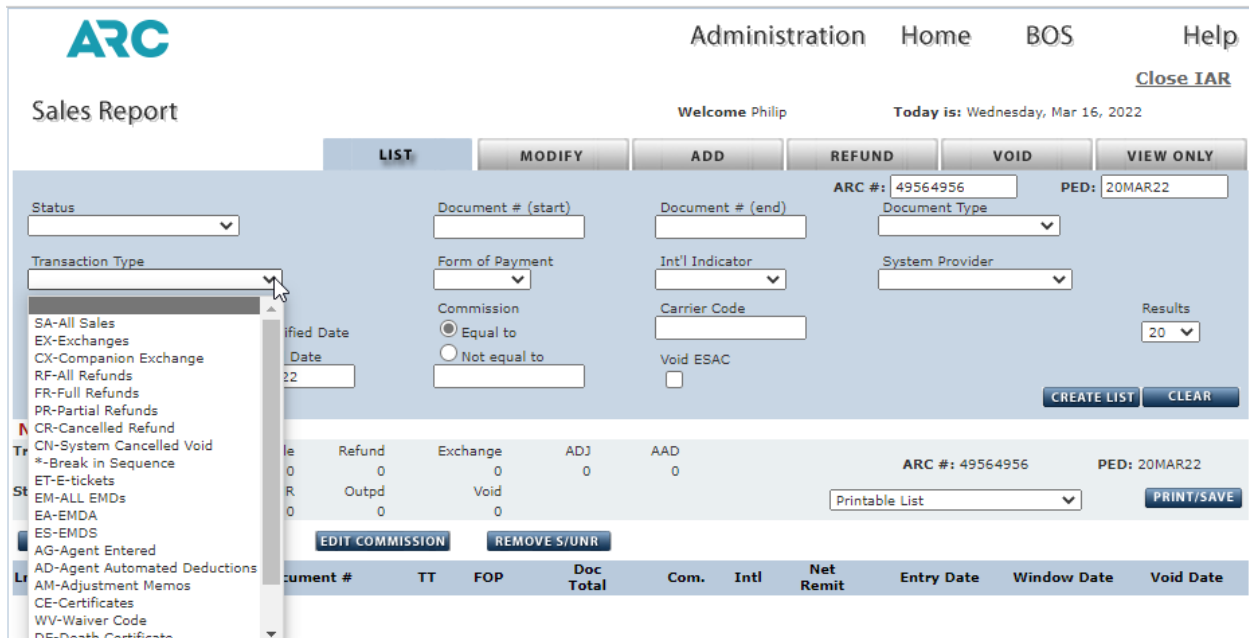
ARC

Administration Home BOS Help

Close IAR

Sales Report

Welcome Philip

Today is: Wednesday, Mar 16, 2022

LIST MODIFY ADD REFUND VOID VIEW ONLY

ARC #: 49564956 PED: 20MAR22

Status

Document # (start)

Document # (end)

Document Type

Transaction Type

Form of Payment

Int'l Indicator

System Provider

SA-All Sales
EX-Exchanges
CX-Companion Exchange
RF-All Refunds
FR-Full Refunds
PR-Partial Refunds
CR-Cancelled Refund
CN-System Cancelled Void
*-Break in Sequence
ET-E-tickets
EM-ALL EMDs
EA-EMDA
ES-EMDS
AG-Agent Entered
AD-Agent Automated Deductions
AM-Adjustment Memos
CE-Certificates
WV-Waiver Code
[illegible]

ified Date

Date

22

Commission

Equal to

Not equal to

Carrier Code

Void ESAC

Results

20

CREATE LIST CLEAR

N

Tr

le Refund Exchange ADJ AAD
0 0 0 0 0

St

R Outpd Void
0 0 0

ARC #: 49564956 PED: 20MAR22

Printable List

PRINT/SAVE

EDIT COMMISSION REMOVE S/UNR

Ln

cument # TT FOP Doc Total Com. Intl Net Remit Entry Date Window Date Void Date